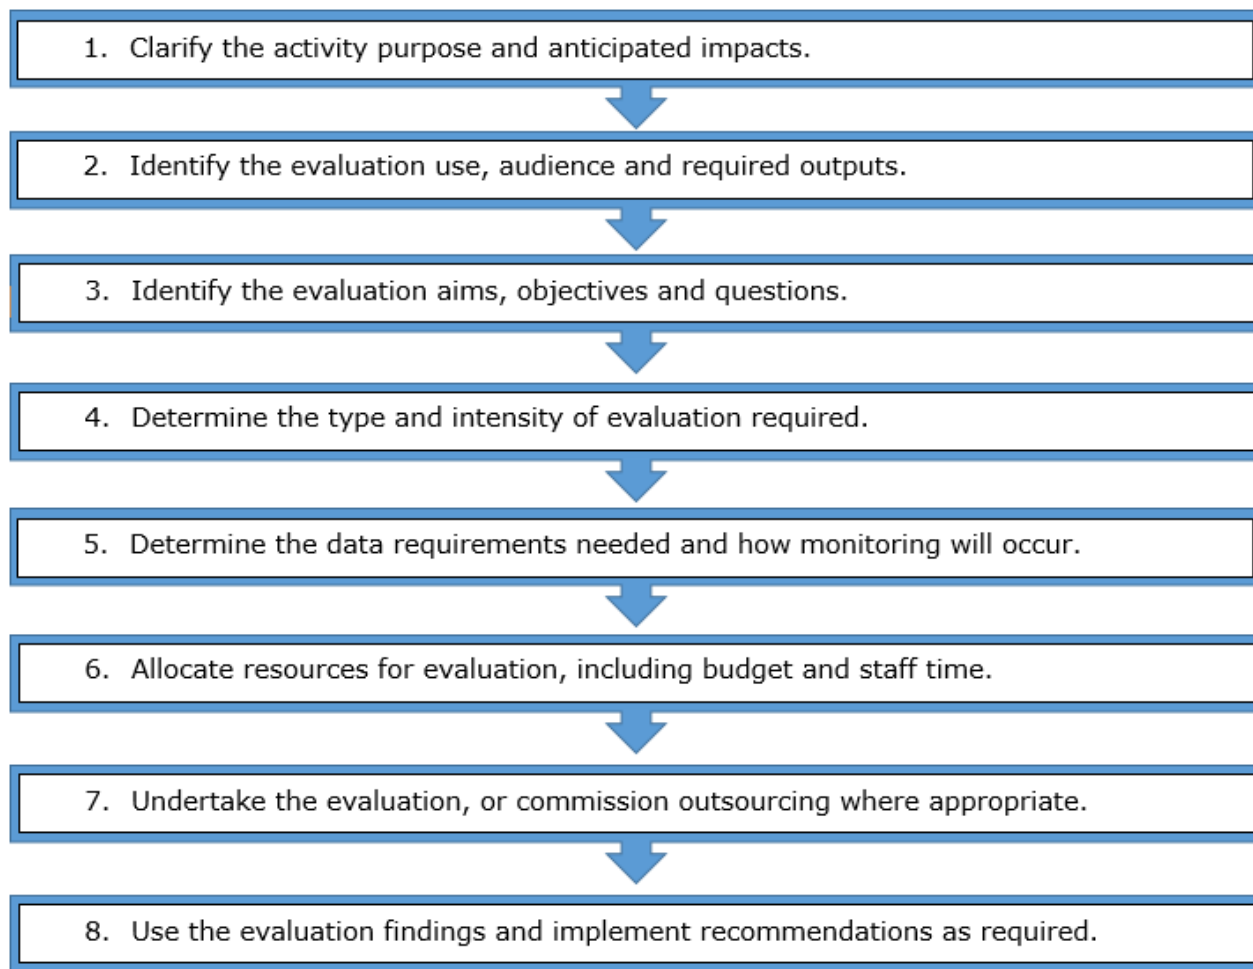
1. Clarify the activity purpose and anticipated impacts.

2. Identify the evaluation use, audience and required outputs.

3. Identify the evaluation aims, objectives and questions.

4. Determine the type and intensity of evaluation required.

5. Determine the data requirements needed and how monitoring will occur.

6. Allocate resources for evaluation, including budget and staff time.

7. Undertake the evaluation, or commission outsourcing where appropriate.

8. Use the evaluation findings and implement recommendations as required.